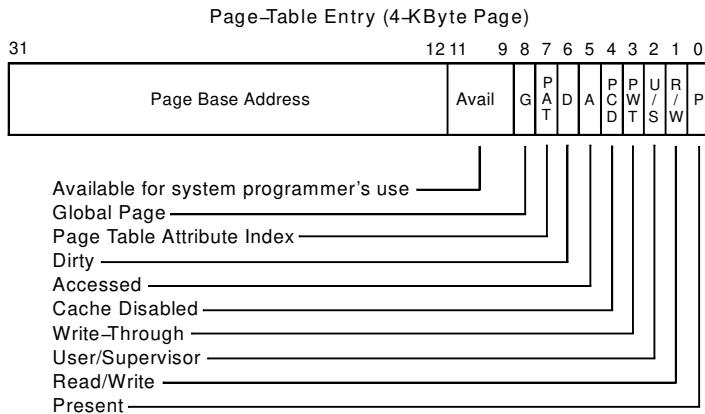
Page–Table Entry (4-KByte Page)

31 12 11 9 8 7 6 5 4 3 2 1 0

Page Base Address | Avail | G | PAT | D | A | PCD | PWT | U/S | R/W | P

Available for system programmer's use
Global Page
Page Table Attribute Index
Dirty
Accessed
Cache Disabled
Write–Through
User/Supervisor
Read/Write
Present